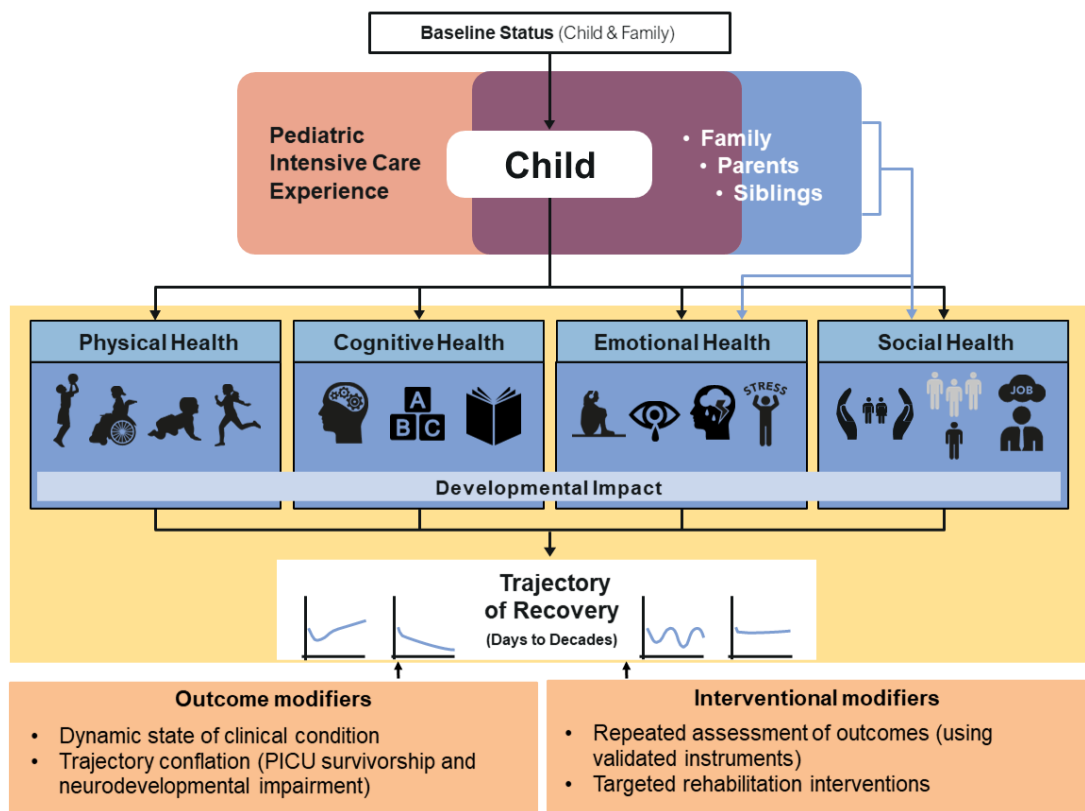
Baseline Status (Child & Family)

Pediatric Intensive Care Experience

Child

• Family
• Parents
• Siblings

Physical Health

Cognitive Health

A
B C

Emotional Health

STRESS

Social Health

JOB

Developmental Impact

Trajectory of Recovery
(Days to Decades)

Outcome modifiers
• Dynamic state of clinical condition
• Trajectory conflation (PICU survivorship and neurodevelopmental impairment)

Interventional modifiers
• Repeated assessment of outcomes (using validated instruments)
• Targeted rehabilitation interventions